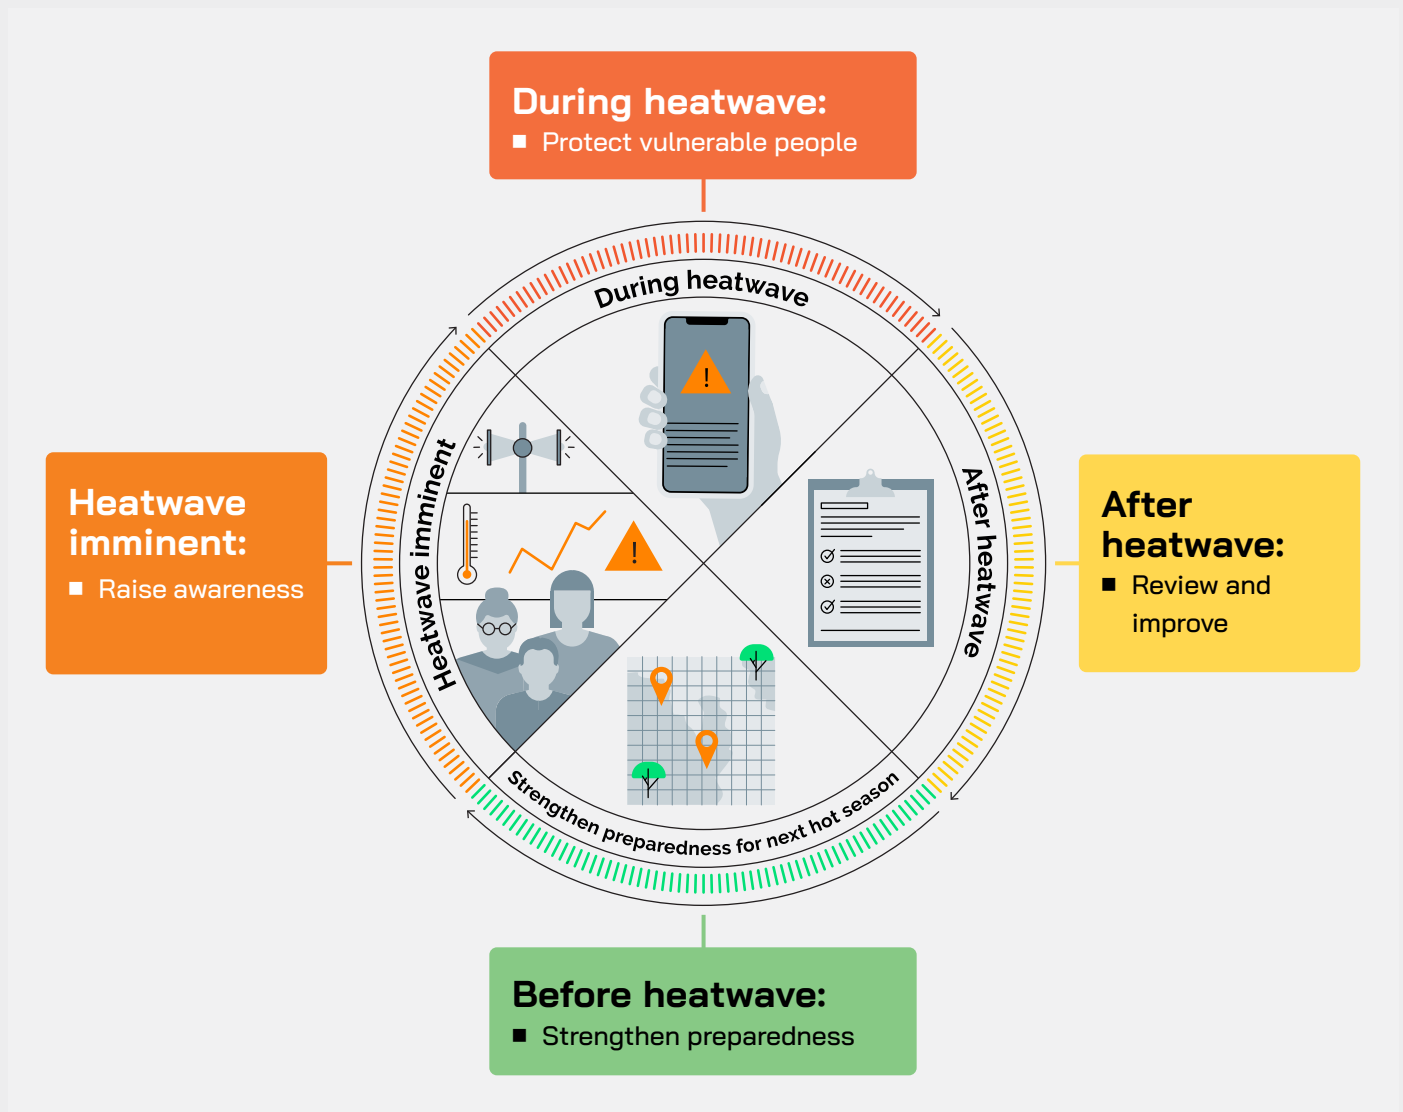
During heatwave:
■ Protect vulnerable people

Heatwave imminent:
■ Raise awareness

After heatwave:
■ Review and improve

During heatwave

Heatwave imminent

After heatwave

Strengthen preparedness for next hot season

Before heatwave:
■ Strengthen preparedness